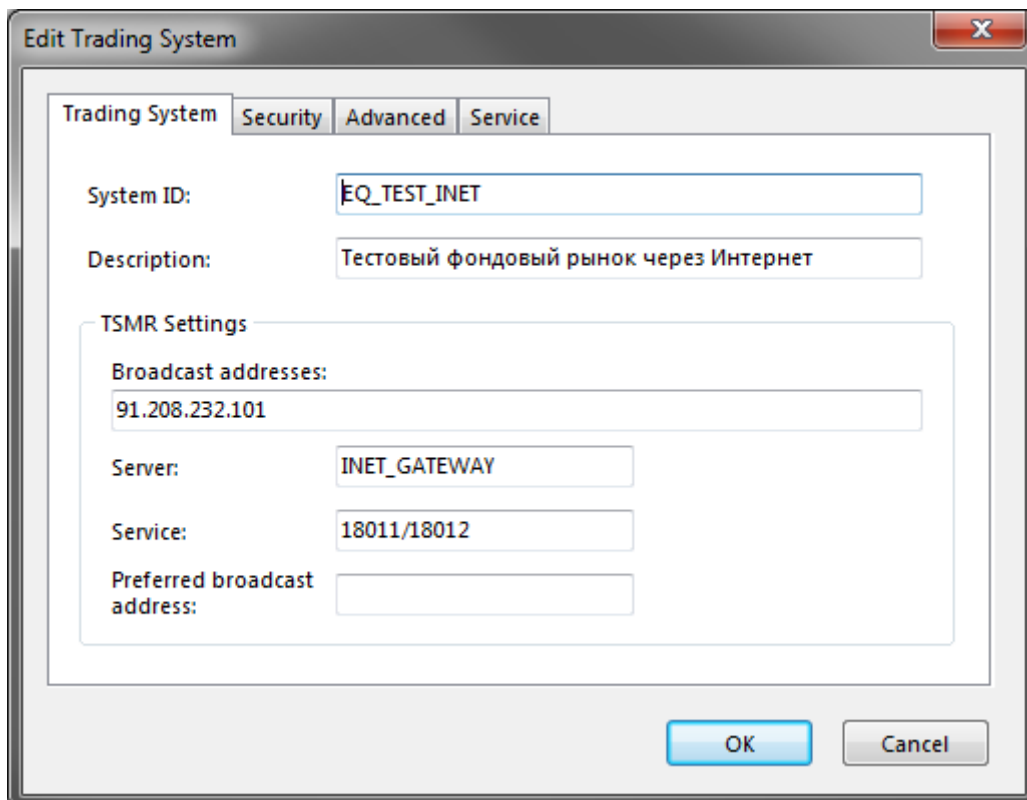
Edit Trading System

Trading System | Security | Advanced | Service

System ID: EQ_TEST_INET

Description: Тестовый фондовый рынок через Интернет

TSMR Settings

Broadcast addresses:
91.208.232.101

Server: INET_GATEWAY

Service: 18011/18012

Preferred broadcast address:

OK

Cancel